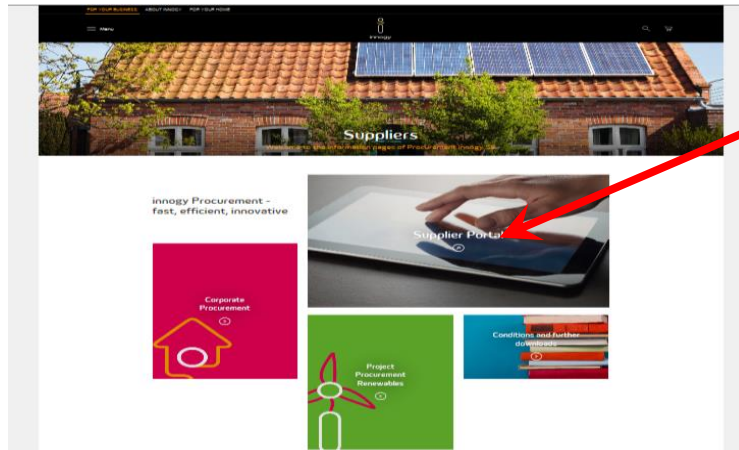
FOR YOUR BUSINESS ABOUT INNOGY FOR YOUR HOME

Menu

innogy

Suppliers

Welcome to the information pages of Procurement innogy SE

innogy Procurement - fast, efficient, innovative

Supplier Portal

Corporate Procurement

Project Procurement Renewables

Conditions and further downloads